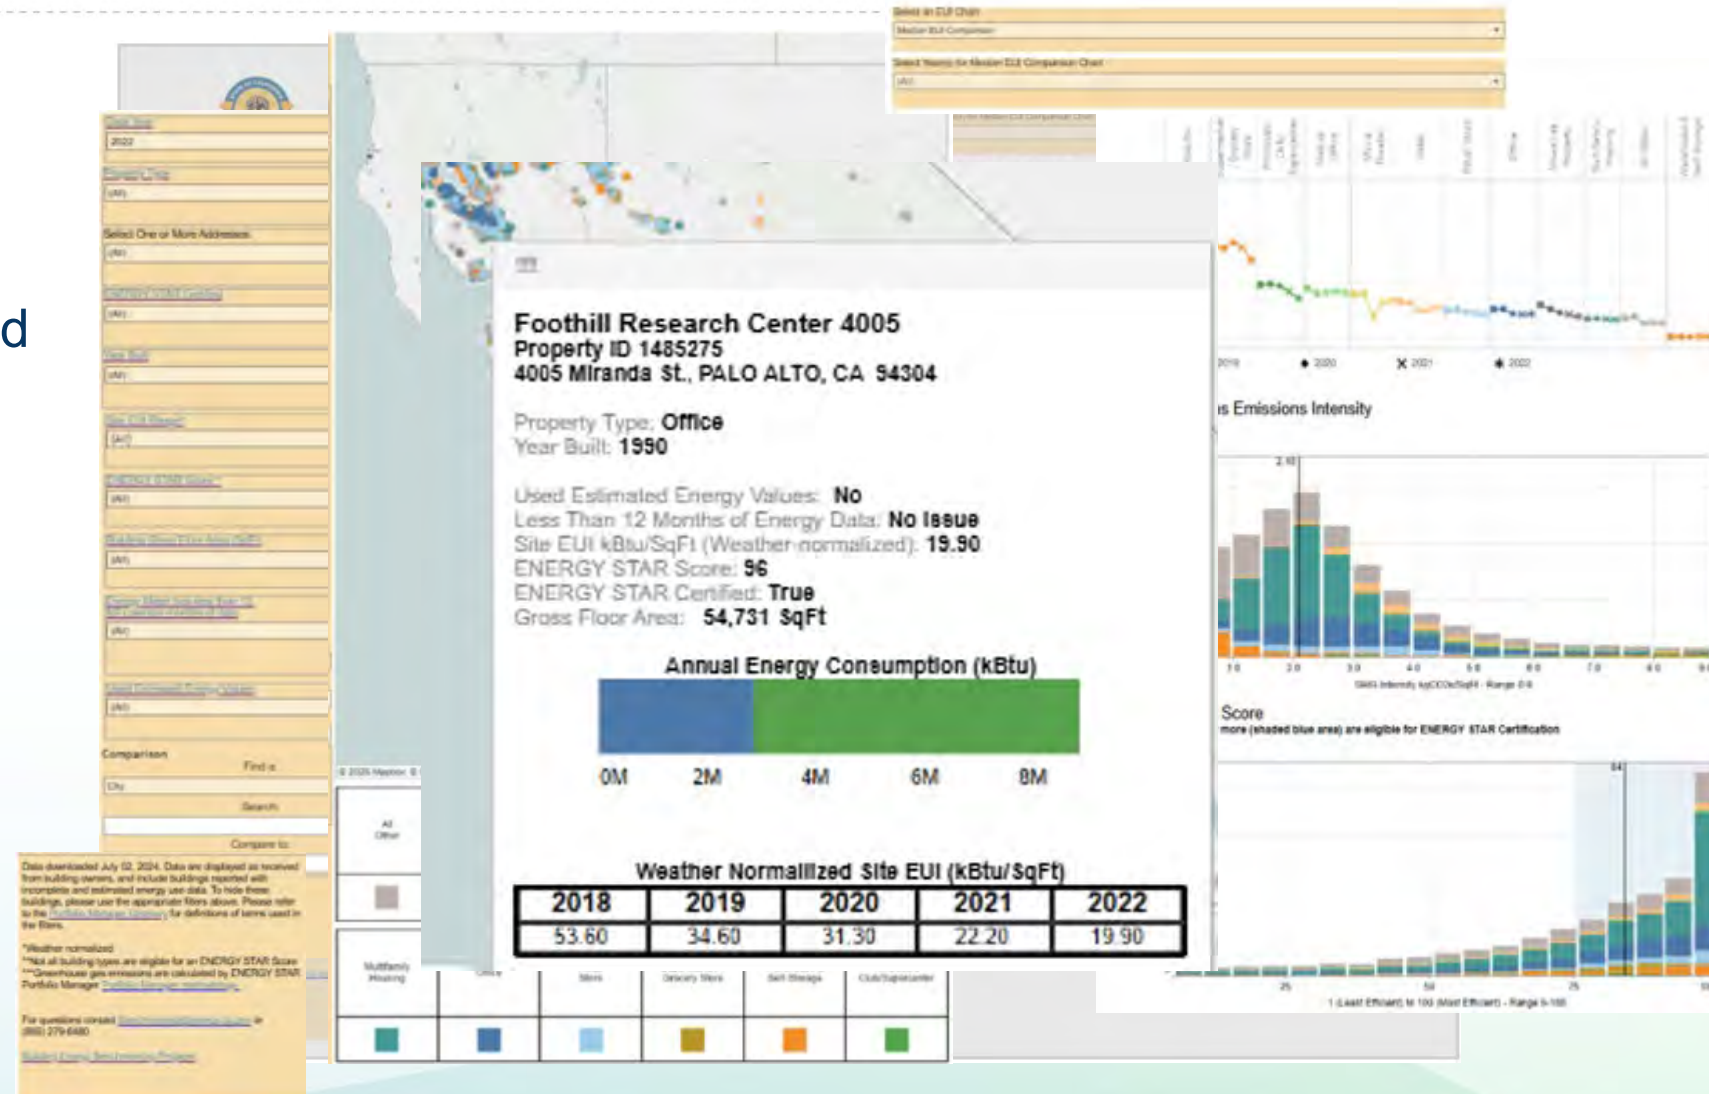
d

Foothill Research Center 4005
Property ID 1485275
4005 Miranda St., PALO ALTO, CA 94304

Property Type: Office
Year Built: 1990

Used Estimated Energy Values: No
Less Than 12 Months of Energy Data: No Issue
Site EUI kBtu/SqFt (Weather-normalized): 19.90
ENERGY STAR Score: 96
ENERGY STAR Certified: True
Gross Floor Area: 54,731 SqFt

Annual Energy Consumption (kBtu)

0M 2M 4M 6M 8M

Weather Normalized Site EUI (kBtu/SqFt)

| 2018 | 2019 | 2020 | 2021 | 2022 |
|---|---|---|---|---|
| 53.60 | 34.60 | 31.30 | 22.20 | 19.90 |

Select One or More Addresses
(All)
Comparison
Find a
City
Search
Compare to

Data downloaded July 02, 2024. Data are displayed as received from building owners, and include buildings reported with incomplete and estimated energy use data. To hide these buildings, please use the appropriate filters above. Please refer to the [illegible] for definitions of terms used in the filters.
*Weather normalized
**Not all building types are eligible for an ENERGY STAR Score
***Greenhouse gas emissions are calculated by ENERGY STAR Portfolio Manager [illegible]
For questions contact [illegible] or (866) 279-6480
Building Energy Benchmarking Program

s Emissions Intensity
Score
more (shaded blue area) are eligible for ENERGY STAR Certification
2020 2021 2022